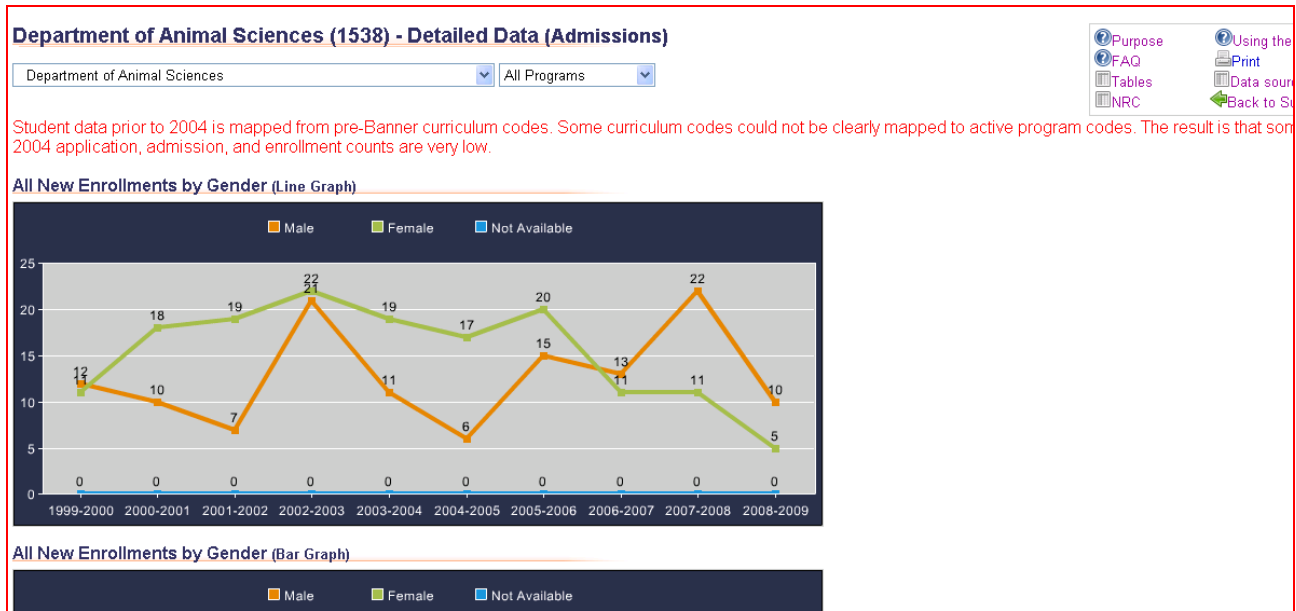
Department of Animal Sciences (1538) - Detailed Data (Admissions)

Department of Animal Sciences
All Programs

Purpose
Using the
FAQ
Print
Tables
Data sour
NRC
Back to Su

Student data prior to 2004 is mapped from pre-Banner curriculum codes. Some curriculum codes could not be clearly mapped to active program codes. The result is that som 2004 application, admission, and enrollment counts are very low.

All New Enrollments by Gender (Line Graph)

Male Female Not Available

25
20
15
10
5
0

12 11 18 10 19 7 22 21 19 11 17 6 20 15 13 11 11 22 10 5
0 0 0 0 0 0 0 0 0 0

1999-2000 2000-2001 2001-2002 2002-2003 2003-2004 2004-2005 2005-2006 2006-2007 2007-2008 2008-2009

All New Enrollments by Gender (Bar Graph)

Male Female Not Available